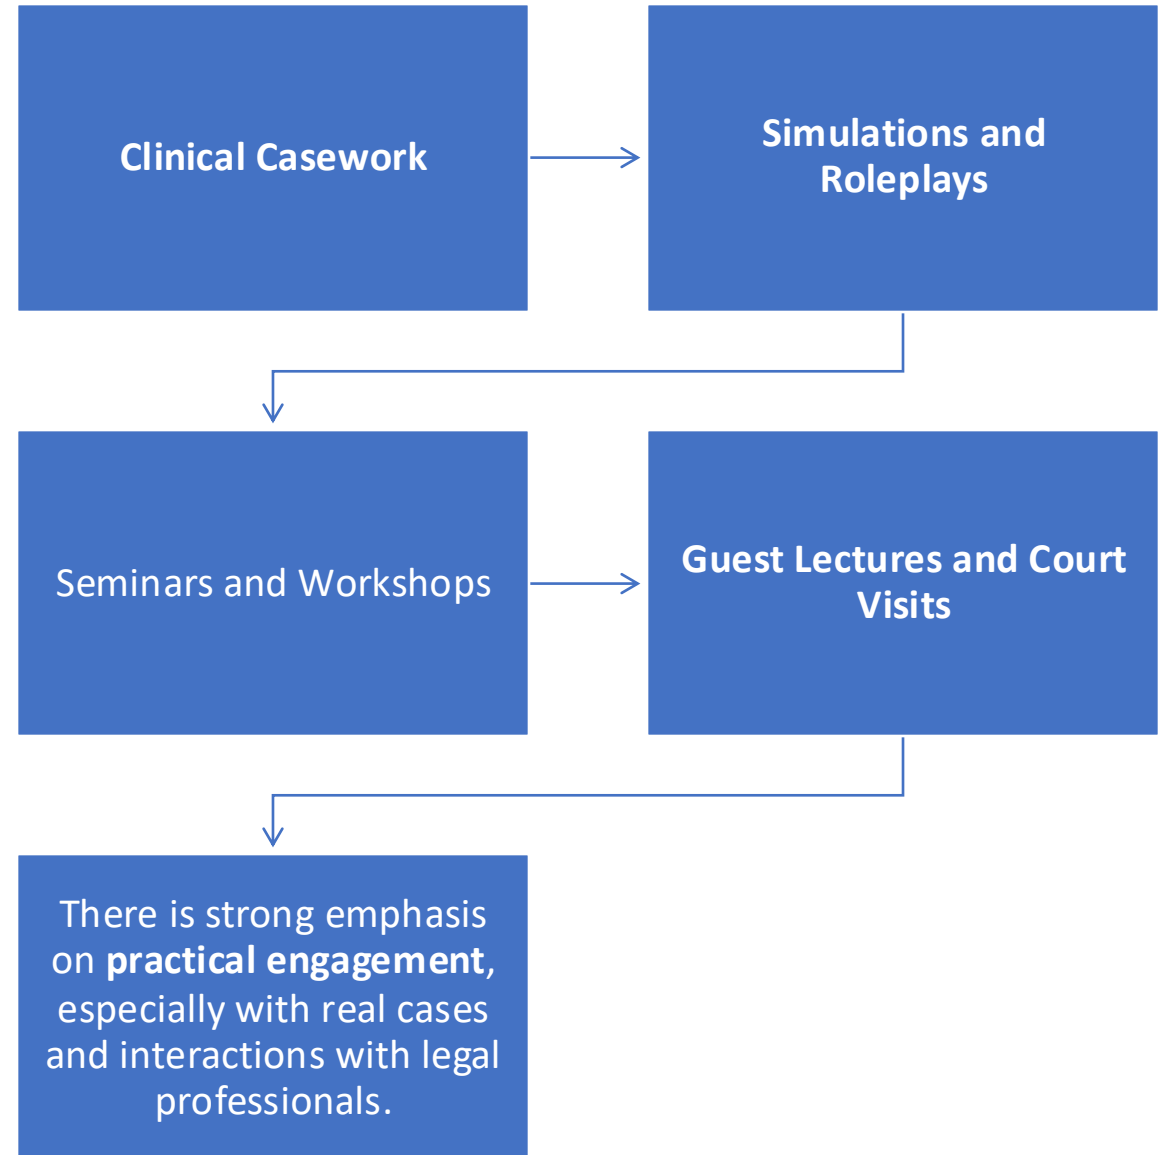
Clinical Casework

Simulations and Roleplays

Seminars and Workshops

Guest Lectures and Court Visits

There is strong emphasis on **practical engagement**, especially with real cases and interactions with legal professionals.